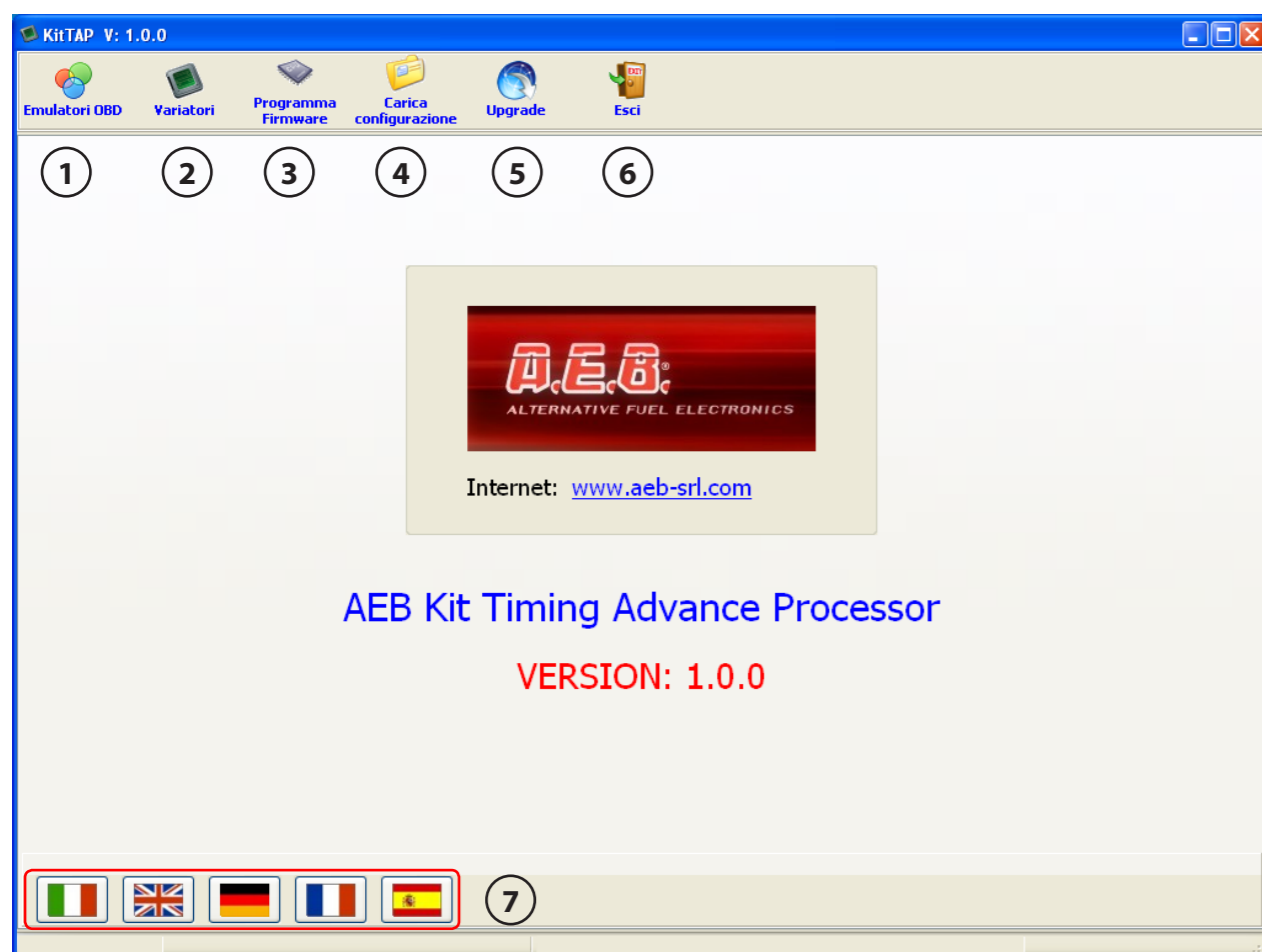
KitTAP V: 1.0.0

Emulatori OBD
Variatori
Programma Firmware
Carica configurazione
Upgrade
Esci

1 2 3 4 5 6

EXIT

A.E.B.®
ALTERNATIVE FUEL ELECTRONICS

Internet: www.aeb-srl.com

AEB Kit Timing Advance Processor

VERSION: 1.0.0

7